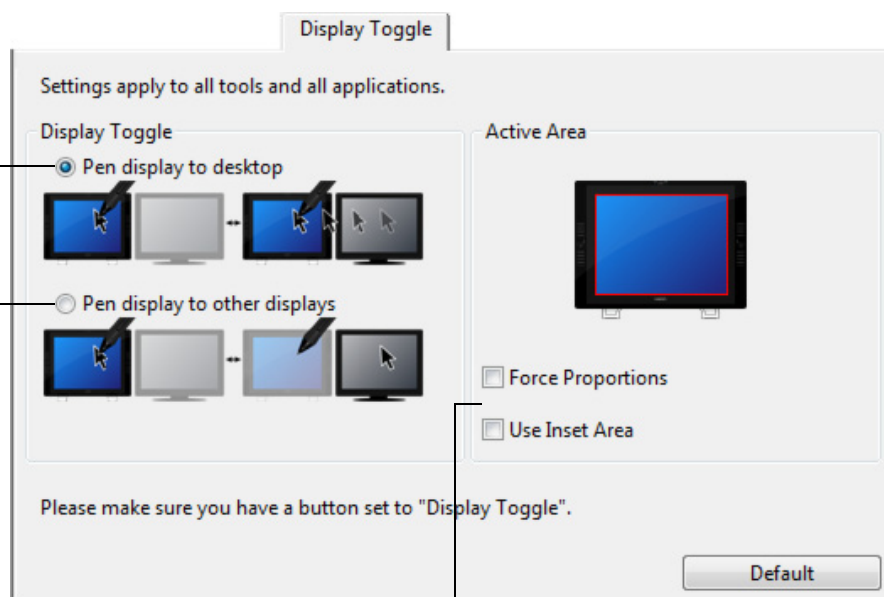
Display Toggle

Settings apply to all tools and all applications.

Display Toggle

Pen display to desktop

Pen display to other displays

Active Area

Force Proportions

Use Inset Area

Please make sure you have a button set to "Display Toggle".

Default